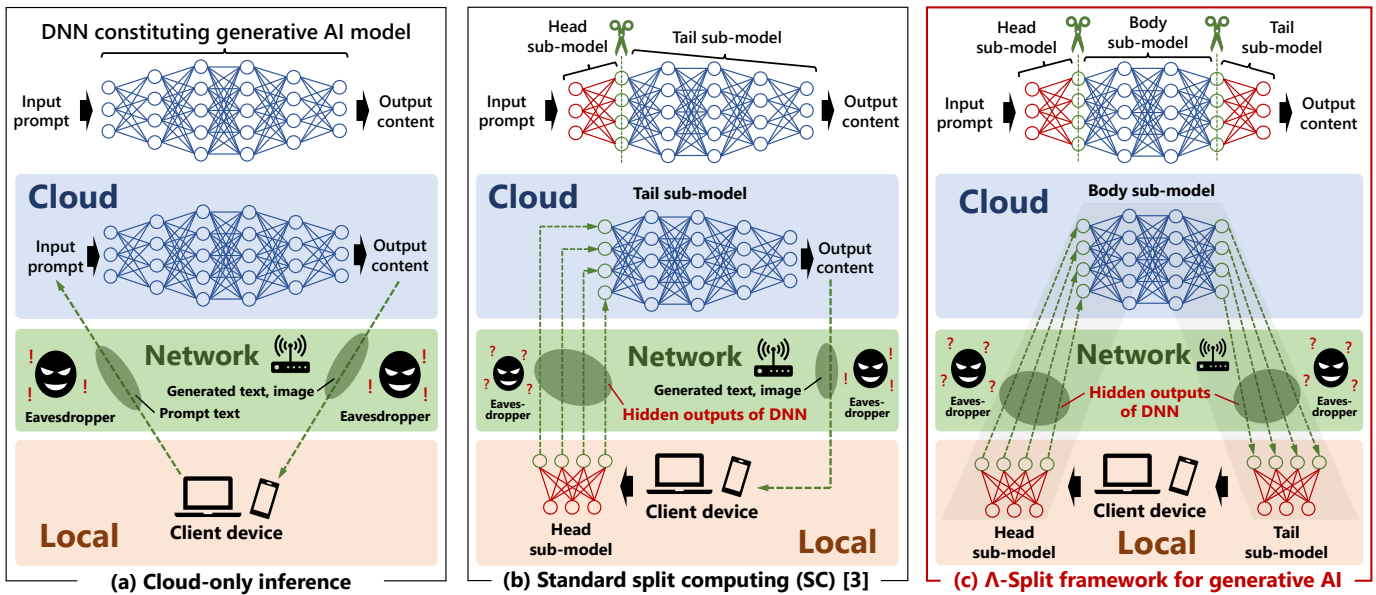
DNN constituting generative AI model

Input prompt

Output content

Cloud

Input prompt

Output content

Network

Generated text, image

Prompt text

Eavesdropper

Eavesdropper

Local

Client device

(a) Cloud-only inference

Head sub-model

Tail sub-model

Input prompt

Output content

Cloud

Tail sub-model

Output content

Network

Generated text, image

Eaves-dropper

Hidden outputs of DNN

Eaves-dropper

Head sub-model

Client device

Local

(b) Standard split computing (SC) [3]

Head sub-model

Body sub-model

Tail sub-model

Input prompt

Output content

Cloud

Body sub-model

Network

Eaves-dropper

Hidden outputs of DNN

Eaves-dropper

Head sub-model

Client device

Local

Tail sub-model

(c) Λ-Split framework for generative AI